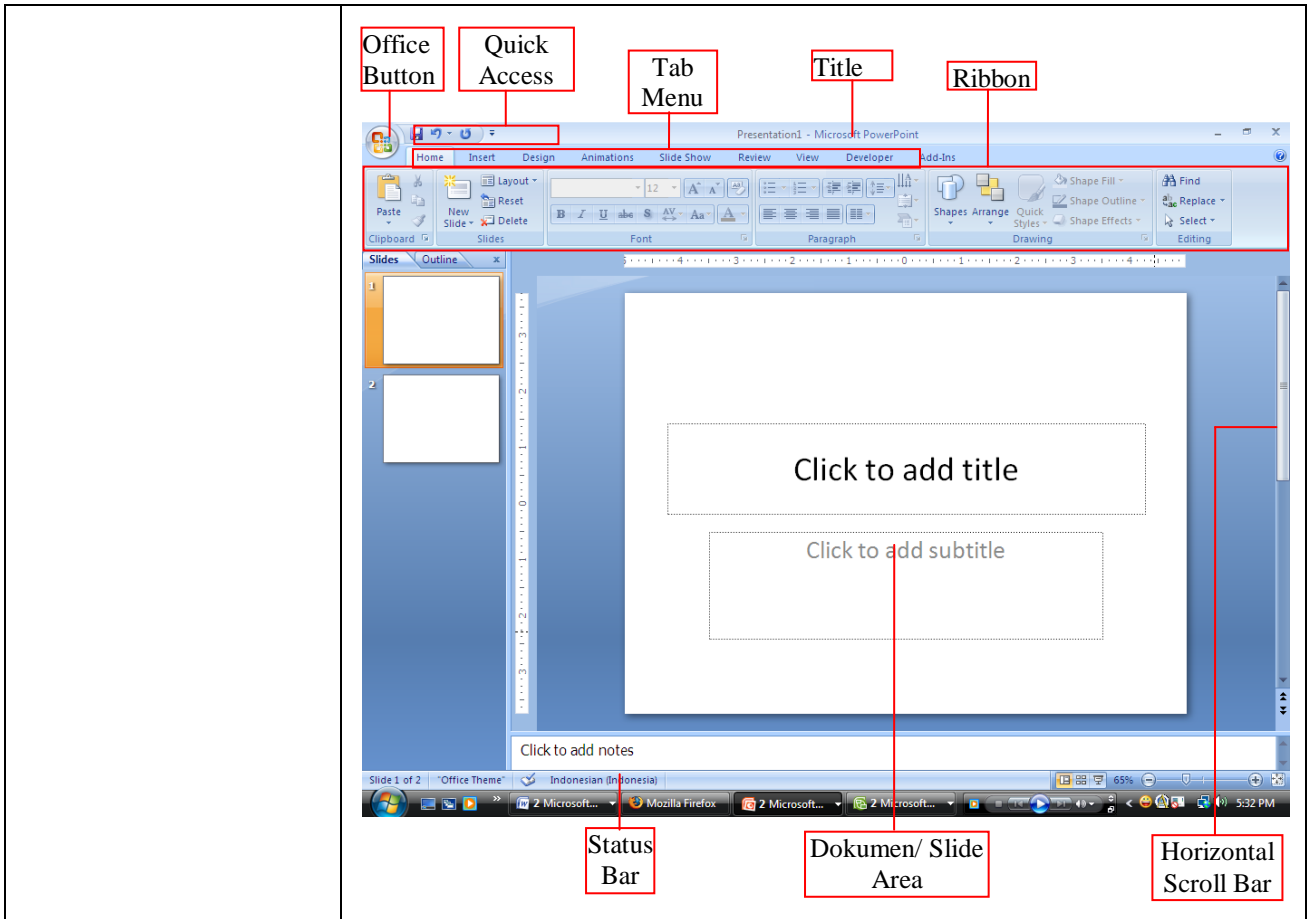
Office Button

Quick Access

Tab Menu

Title

Ribbon

Presentation1 - Microsoft PowerPoint

Home Insert Design Animations Slide Show Review View Developer Add-Ins

Paste
Clipboard

New Slide
Layout
Reset
Delete
Slides

12
B I U abe S AV Aa A
Font

Paragraph

Shapes Arrange Quick Styles
Shape Fill
Shape Outline
Shape Effects
Drawing

Find
Replace
Select
Editing

Slides Outline x

1
2

Click to add title

Click to add subtitle

Click to add notes

Slide 1 of 2 "Office Theme" Indonesian (Indonesia) 65%

2 Microsoft... Mozilla Firefox 2 Microsoft... 2 Microsoft... 5:32 PM

Status Bar

Dokumen/ Slide Area

Horizontal Scroll Bar